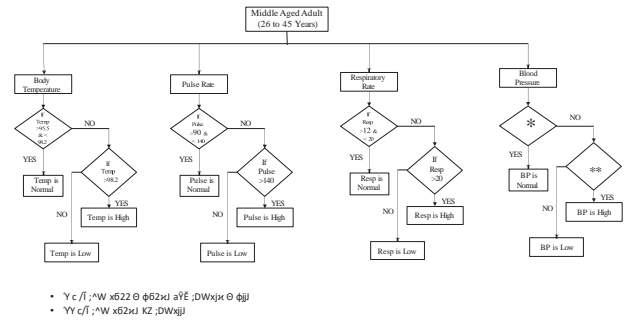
Middle Aged Adult
(26 to 45 Years)

Body Temperature

Temp >95.5 & < 98.2

NO

YES

Temp is Normal

If Temp >98.2

YES

NO

Temp is High

Temp is Low

Pulse Rate

If Pulse >90 & < 140

NO

YES

Pulse is Normal

If Pulse >140

YES

NO

Pulse is High

Pulse is Low

Respiratory Rate

If Resp >12 & < 20

NO

YES

Resp is Normal

If Resp >20

YES

NO

Resp is High

Resp is Low

Blood Pressure

*

NO

YES

BP is Normal

**

YES

NO

BP is High

BP is Low

• Ύ c /Ĩ ;^W x622 Θ ф62жЈ aŸĔ ;DWxjж Θ фjjЈ
• ΎΎ c/Ĩ ;^W x62жЈ KZ ;DWxjjЈ